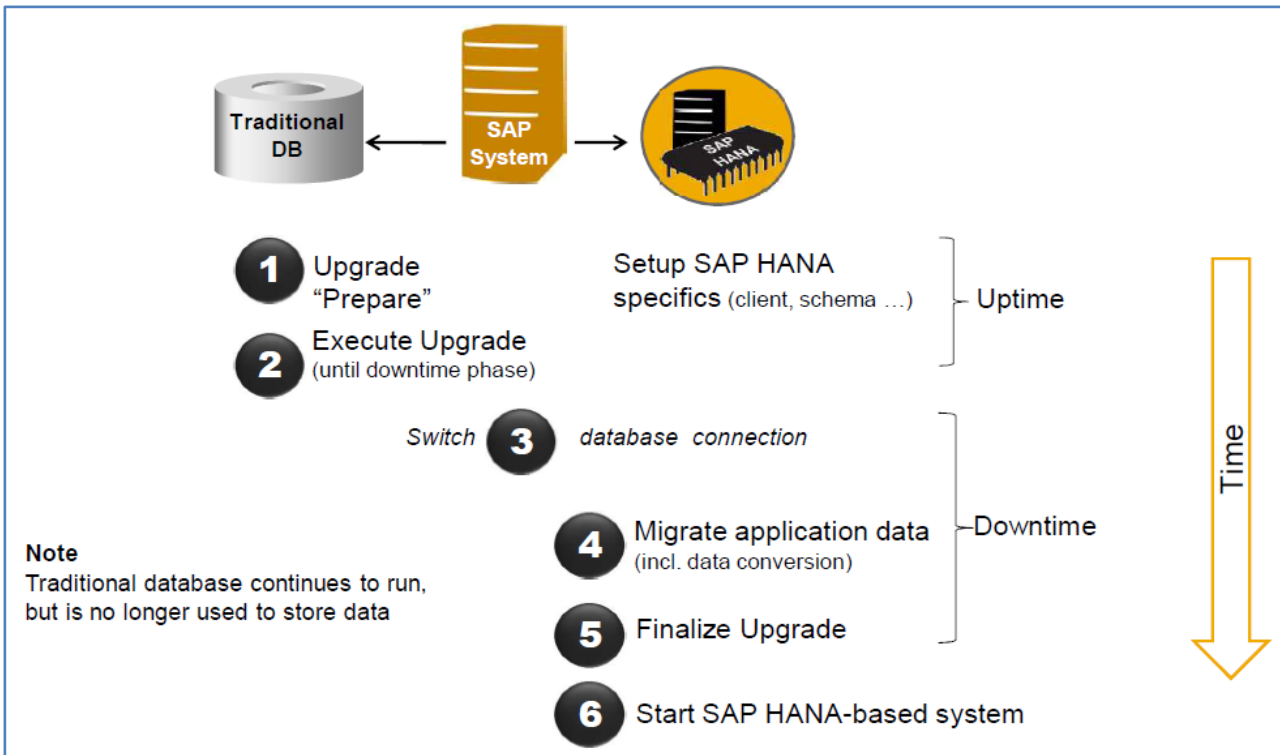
Traditional DB

SAP System

SAP HANA

1 Upgrade "Prepare"

Setup SAP HANA specifics (client, schema …)

Uptime

2 Execute Upgrade (until downtime phase)

Switch 3 database connection

4 Migrate application data (incl. data conversion)

Downtime

5 Finalize Upgrade

6 Start SAP HANA-based system

Time

Note
Traditional database continues to run, but is no longer used to store data